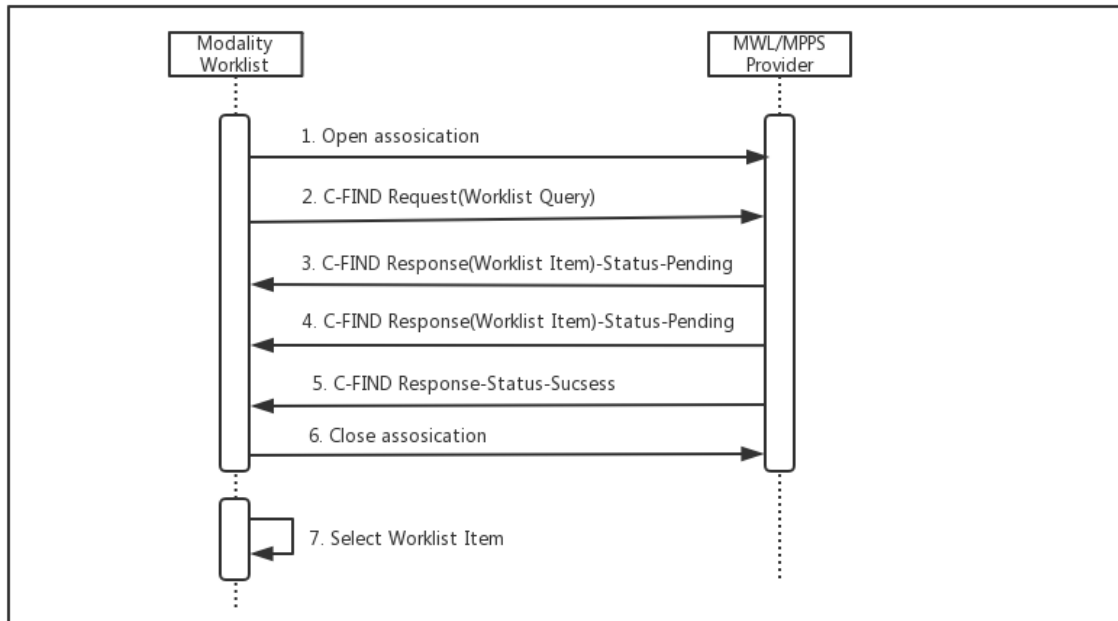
Modality Worklist

MWL/MPPS Provider

1. Open assosication

2. C-FIND Request(Worklist Query)

3. C-FIND Response(Worklist Item)-Status-Pending

4. C-FIND Response(Worklist Item)-Status-Pending

5. C-FIND Response-Status-Sucsess

6. Close assosication

7. Select Worklist Item